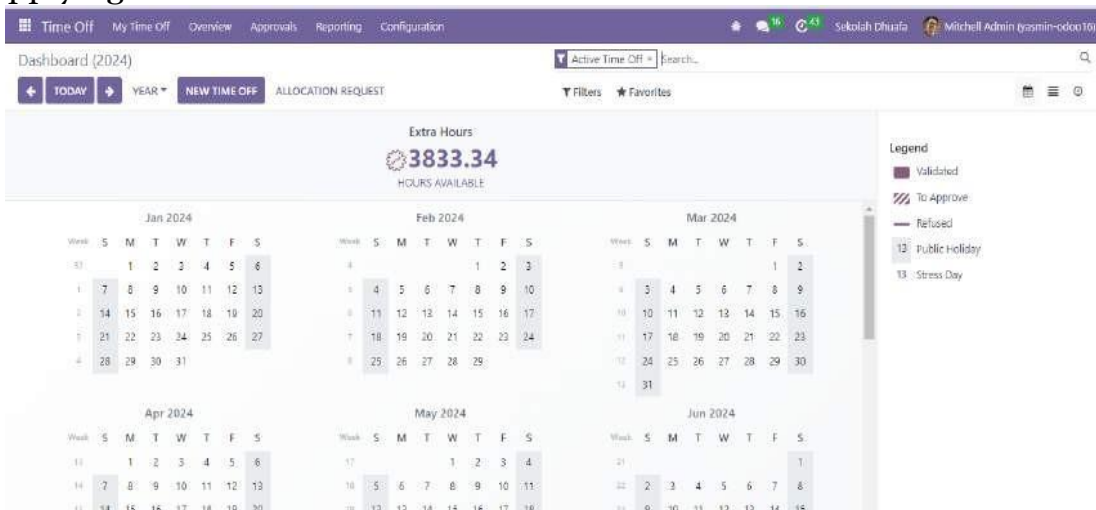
Time Off My Time Off Overview Approvals Reporting Configuration

16 43 Sekolah Dhuafa Mitchell Admin (yasmin-odoo16)

Dashboard (2024)

Active Time Off × Search...

TODAY YEAR NEW TIME OFF ALLOCATION REQUEST

Filters Favorites

Extra Hours
3833.34
HOURS AVAILABLE

Legend
Validated
To Approve
Refused
12 Public Holiday
13 Stress Day

Jan 2024

| Week | S | M | T | W | T | F | S |
|---|---|---|---|---|---|---|---|
| 52 | | 1 | 2 | 3 | 4 | 5 | 6 |
| 1 | 7 | 8 | 9 | 10 | 11 | 12 | 13 |
| 2 | 14 | 15 | 16 | 17 | 18 | 19 | 20 |
| 3 | 21 | 22 | 23 | 24 | 25 | 26 | 27 |
| 4 | 28 | 29 | 30 | 31 | | | |

Feb 2024

| Week | S | M | T | W | T | F | S |
|---|---|---|---|---|---|---|---|
| 4 | | | | | 1 | 2 | 3 |
| 5 | 4 | 5 | 6 | 7 | 8 | 9 | 10 |
| 6 | 11 | 12 | 13 | 14 | 15 | 16 | 17 |
| 7 | 18 | 19 | 20 | 21 | 22 | 23 | 24 |
| 8 | 25 | 26 | 27 | 28 | 29 | | |

Mar 2024

| Week | S | M | T | W | T | F | S |
|---|---|---|---|---|---|---|---|
| 8 | | | | | | 1 | 2 |
| 9 | 3 | 4 | 5 | 6 | 7 | 8 | 9 |
| 10 | 10 | 11 | 12 | 13 | 14 | 15 | 16 |
| 11 | 17 | 18 | 19 | 20 | 21 | 22 | 23 |
| 12 | 24 | 25 | 26 | 27 | 28 | 29 | 30 |
| 13 | 31 | | | | | | |

Apr 2024

| Week | S | M | T | W | T | F | S |
|---|---|---|---|---|---|---|---|
| 13 | | 1 | 2 | 3 | 4 | 5 | 6 |
| 14 | 7 | 8 | 9 | 10 | 11 | 12 | 13 |
| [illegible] | 14 | 15 | 16 | 17 | 18 | 19 | 20 |

May 2024

| Week | S | M | T | W | T | F | S |
|---|---|---|---|---|---|---|---|
| 17 | | | | 1 | 2 | 3 | 4 |
| 18 | 5 | 6 | 7 | 8 | 9 | 10 | 11 |
| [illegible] | 12 | 13 | 14 | 15 | 16 | 17 | 18 |

Jun 2024

| Week | S | M | T | W | T | F | S |
|---|---|---|---|---|---|---|---|
| 21 | | | | | | | 1 |
| 22 | 2 | 3 | 4 | 5 | 6 | 7 | 8 |
| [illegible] | 9 | 10 | 11 | 12 | 13 | 14 | 15 |